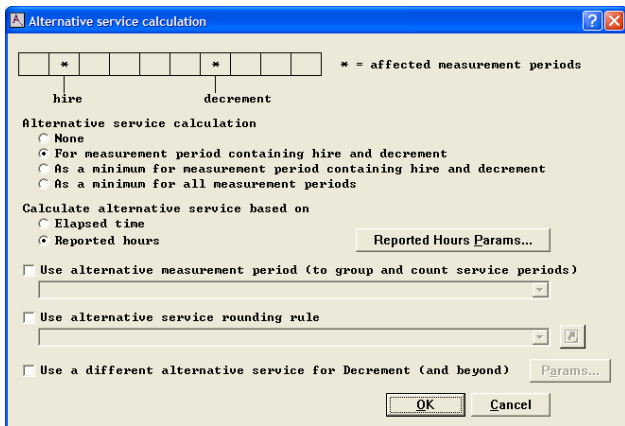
Alternative service calculation

| | * | | | | | | * | | | |
|---|---|---|---|---|---|---|---|---|---|---|

* = affected measurement periods

hire

decrement

Alternative service calculation
None
For measurement period containing hire and decrement
As a minimum for measurement period containing hire and decrement
As a minimum for all measurement periods

Calculate alternative service based on
Elapsed time
Reported hours

Reported Hours Params...

Use alternative measurement period (to group and count service periods)

Use alternative service rounding rule

Use a different alternative service for Decrement (and beyond)

Params...

OK

Cancel